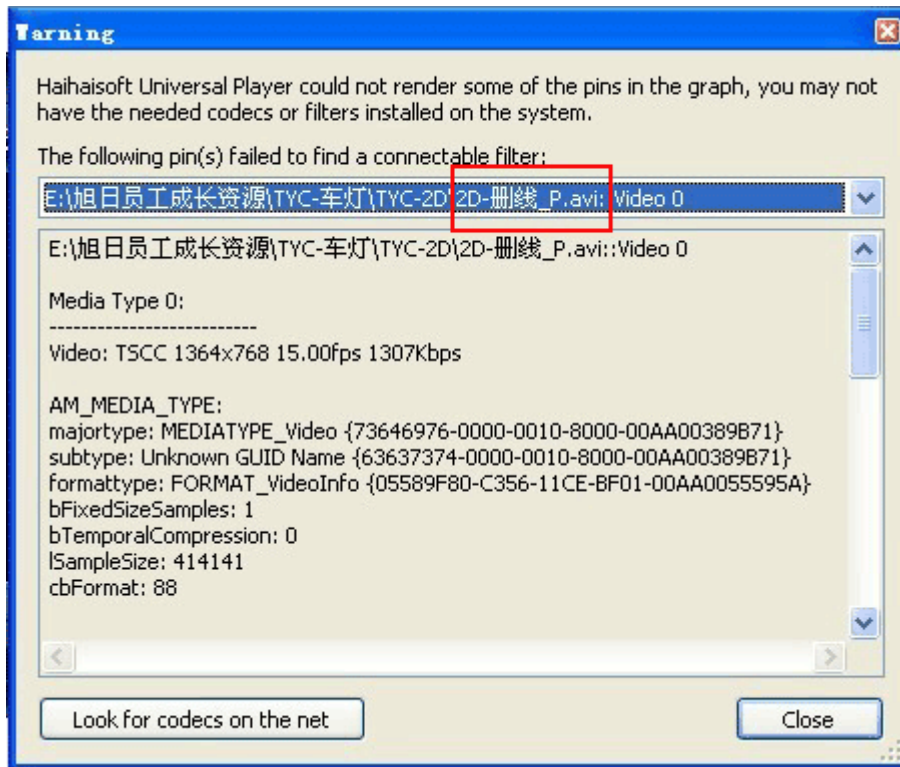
Warning

Haihaisoft Universal Player could not render some of the pins in the graph, you may not have the needed codecs or filters installed on the system.

The following pin(s) failed to find a connectable filter:

E:\旭日员工成长资源\TYC-车灯\TYC-2D\2D-删线_P.avi::Video 0

E:\旭日员工成长资源\TYC-车灯\TYC-2D\2D-删线_P.avi::Video 0

Media Type 0:
--------------------------
Video: TSCC 1364x768 15.00fps 1307Kbps

AM_MEDIA_TYPE:
majortype: MEDIATYPE_Video {73646976-0000-0010-8000-00AA00389B71}
subtype: Unknown GUID Name {63637374-0000-0010-8000-00AA00389B71}
formattype: FORMAT_VideoInfo {05589F80-C356-11CE-BF01-00AA0055595A}
bFixedSizeSamples: 1
bTemporalCompression: 0
lSampleSize: 414141
cbFormat: 88

Look for codecs on the net

Close